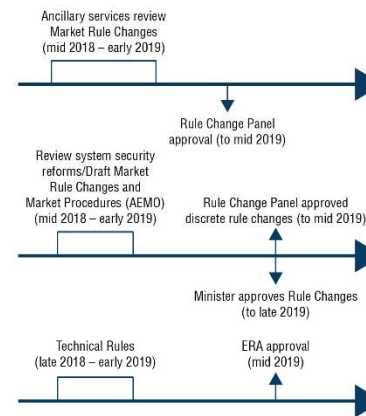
Ancillary services review Market Rule Changes (mid 2018 – early 2019)

Rule Change Panel approval (to mid 2019)

Review system security reforms/Draft Market Rule Changes and Market Procedures (AEMO) (mid 2018 – early 2019)

Rule Change Panel approved discrete rule changes (to mid 2019)

Minister approves Rule Changes (to late 2019)

Technical Rules (late 2018 – early 2019)

ERA approval (mid 2019)